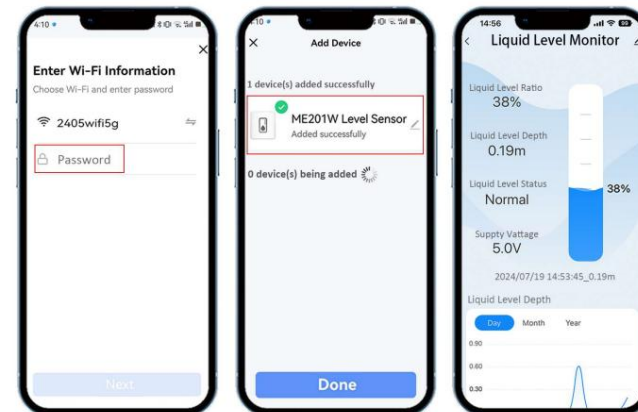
4:10

Enter Wi-Fi Information

Choose Wi-Fi and enter password

2405wifi5g

Password

Next

4:10

Add Device

1 device(s) added successfully

ME201W Level Sensor

Added successfully

0 device(s) being added

Done

14:56

Liquid Level Monitor

Liquid Level Ratio

38%

Liquid Level Depth

0.19m

Liquid Level Status

Normal

38%

Supply Vattage

5.0V

2024/07/19 14:53:45_0.19m

Liquid Level Depth

Day Month Year

0.90

0.60

0.30